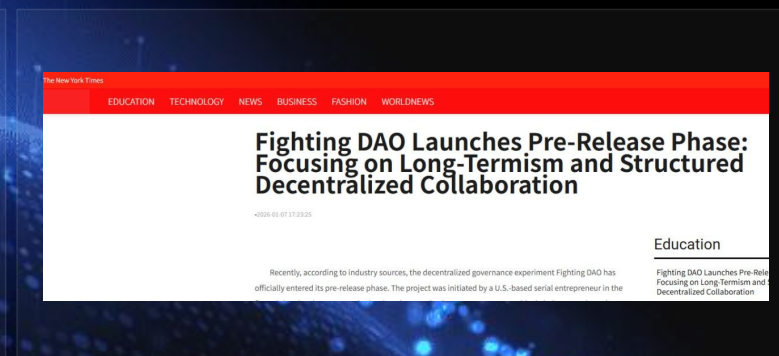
The New York Times

EDUCATION TECHNOLOGY NEWS BUSINESS FASHION WORLDNEWS

Fighting DAO Launches Pre-Release Phase: Focusing on Long-Termism and Structured Decentralized Collaboration

•2026-01-07 17:23:25

Education

Fighting DAO Launches Pre-Rele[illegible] Focusing on Long-Termism and S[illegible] Decentralized Collaboration

Recently, according to industry sources, the decentralized governance experiment Fighting DAO has officially entered its pre-release phase. The project was initiated by a U.S.-based serial entrepreneur in the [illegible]